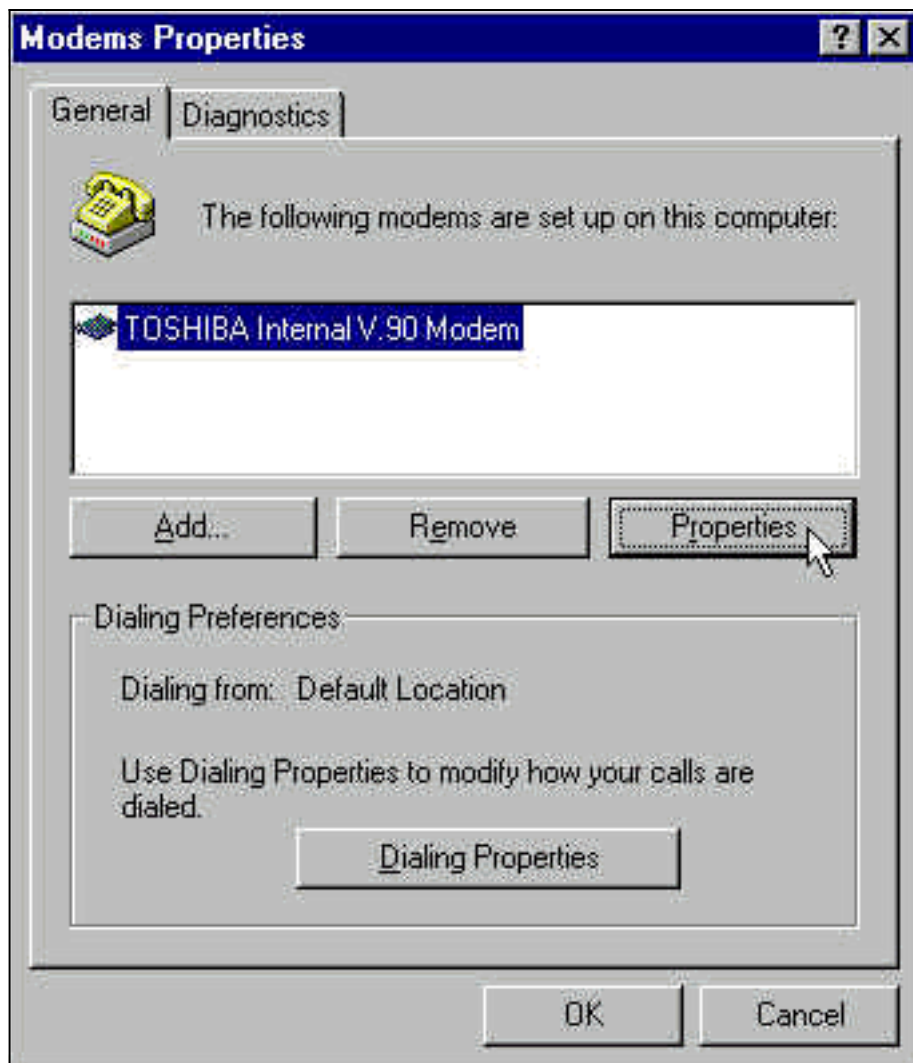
Modems Properties
?
General
Diagnostics
The following modems are set up on this computer:
TOSHIBA Internal V.90 Modem
Add...
Remove
Properties
Dialing Preferences
Dialing from: Default Location
Use Dialing Properties to modify how your calls are dialed.
Dialing Properties
OK
Cancel